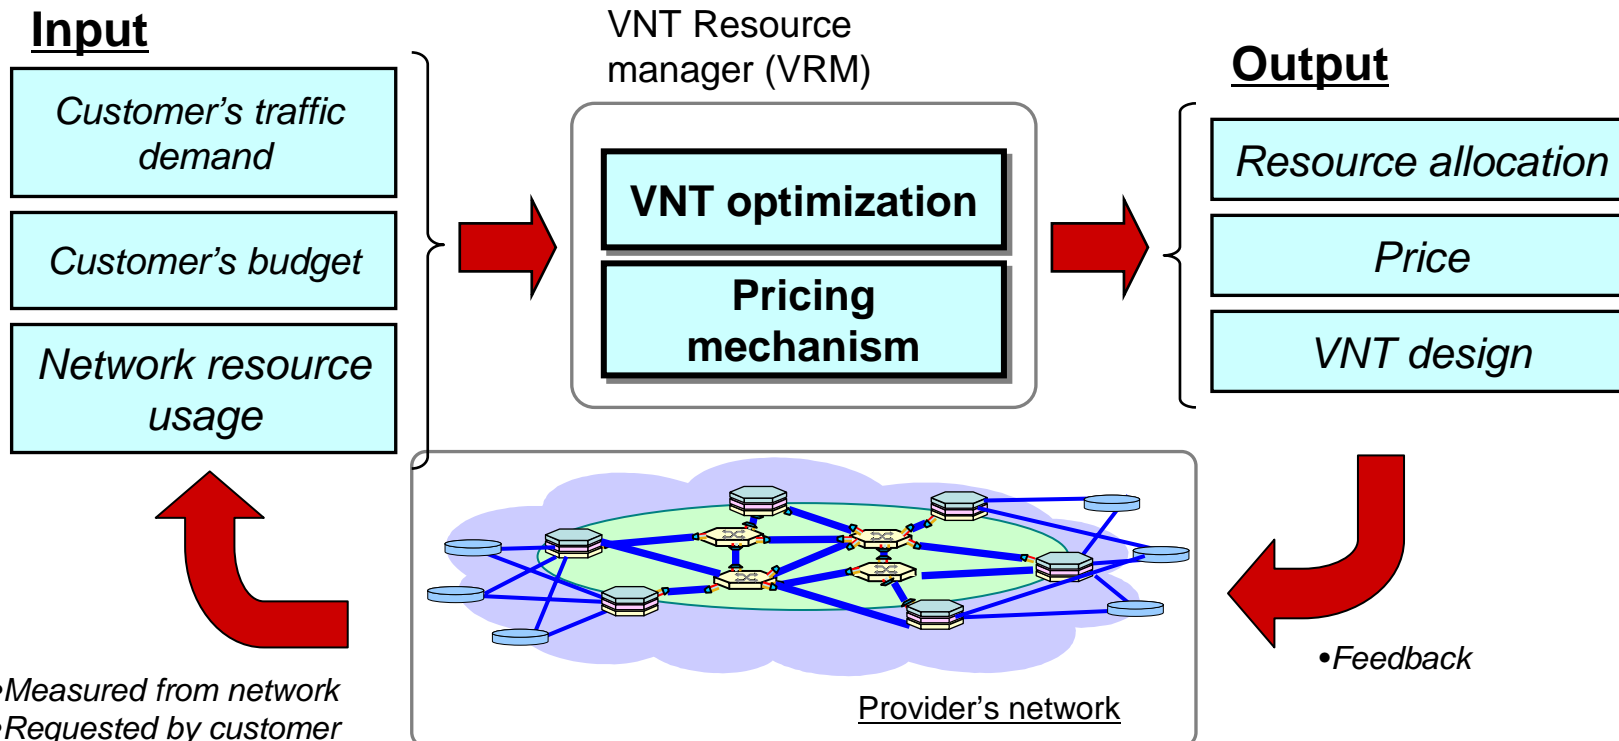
Input

Customer’s traffic demand

Customer’s budget

Network resource usage

VNT Resource manager (VRM)

VNT optimization

Pricing mechanism

Output

Resource allocation

Price

VNT design

•Feedback

Provider’s network

•Measured from network
•Requested by customer